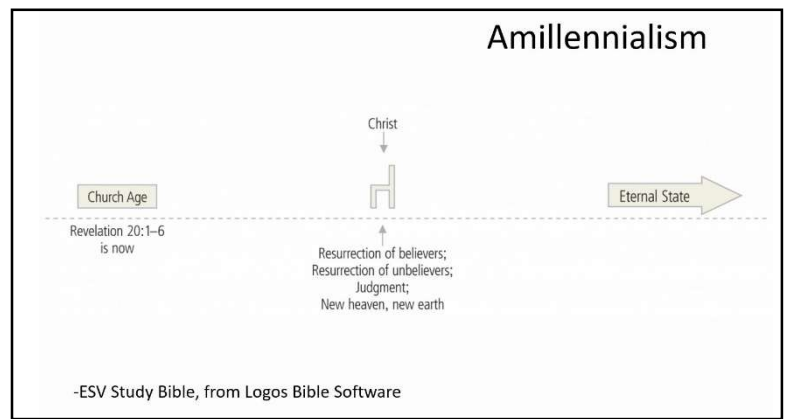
Amillennialism

Christ

Church Age

Eternal State

Revelation 20:1–6 is now

Resurrection of believers;
Resurrection of unbelievers;
Judgment;
New heaven, new earth

-ESV Study Bible, from Logos Bible Software